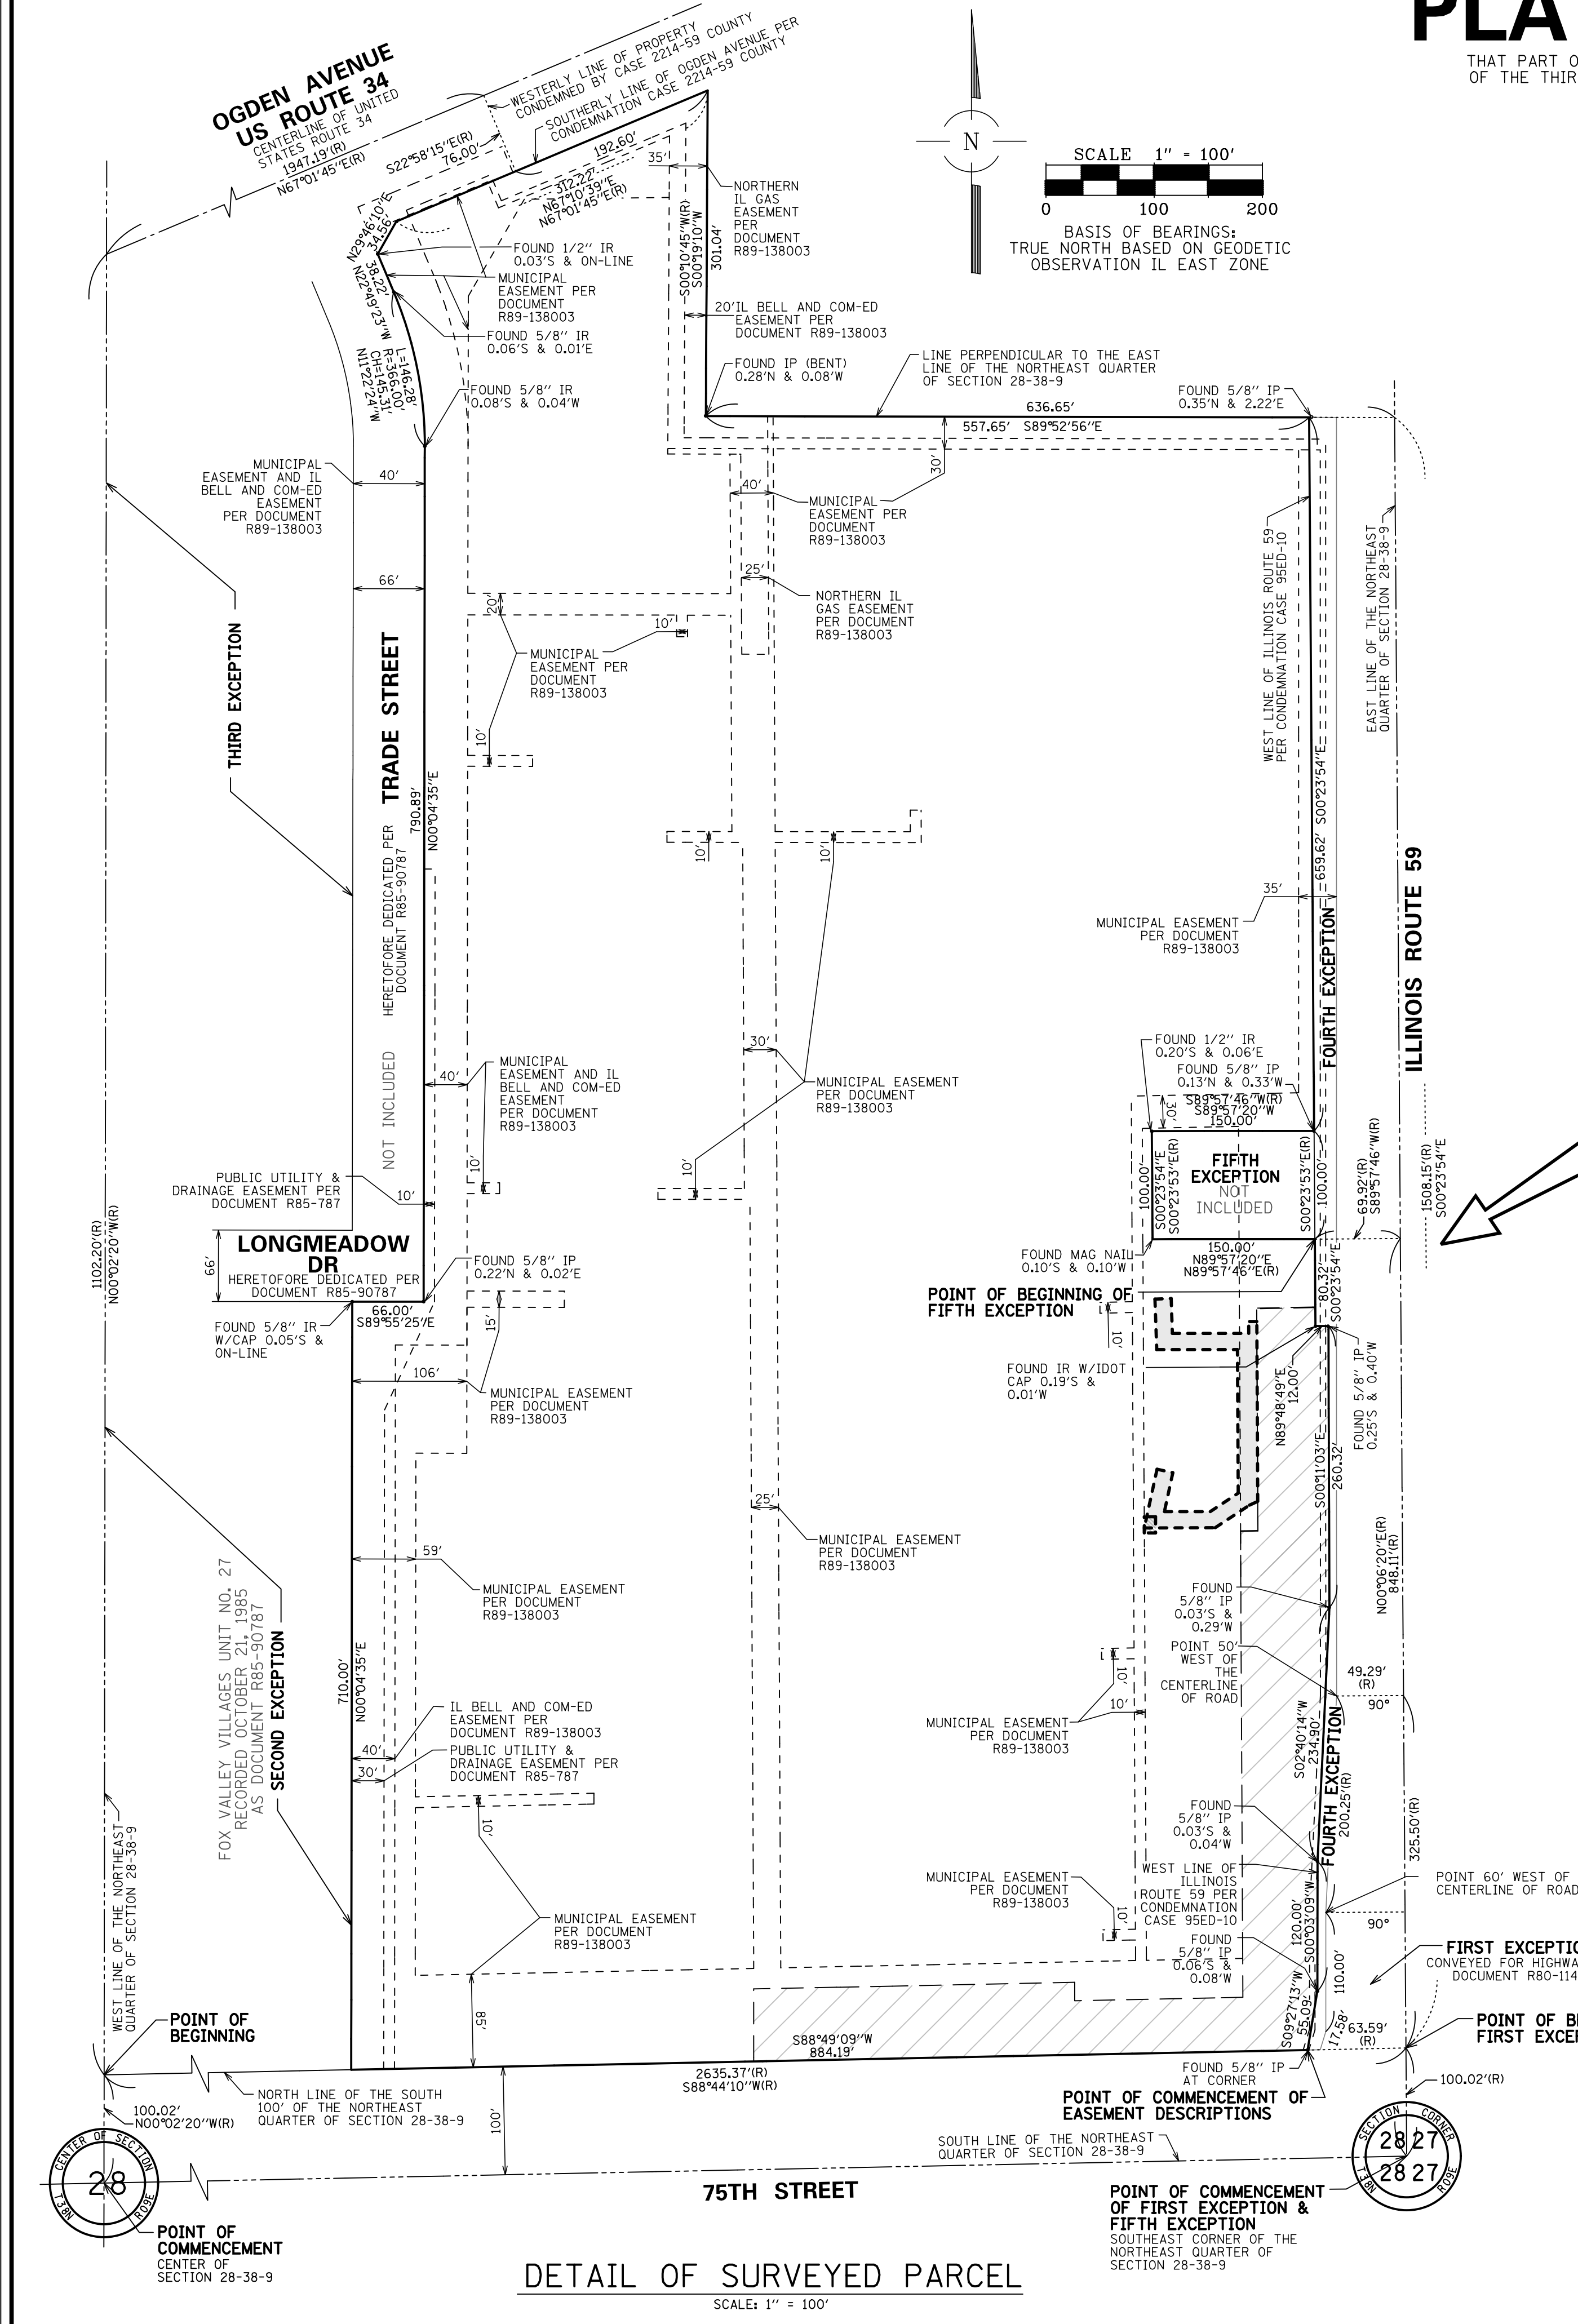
PLA
THAT PART O
OF THE THIR

OGDEN AVENUE
US ROUTE 34
CENTERLINE OF UNITED STATES ROUTE 34
1947.19'(R)
N67°01'45"E(R)

WESTERLY LINE OF PROPERTY CONDEMNED BY CASE 2214-59 COUNTY
SOUTHERLY LINE OF OGDEN AVENUE PER CONDEMNATION CASE 2214-59 COUNTY

S22°58'15"E(R)
76.00'
192.60'
35'
312.22'
N67°10'39"E
N67°01'45"E(R)
N29°46'10"E
34.56'
38.22'
N22°49'23"W
L=146.28'
R=366.00'
CH=145.31'
N11°22'24"W

NORTHERN IL GAS EASEMENT PER DOCUMENT R89-138003
S00°10'45"W(R)
S00°19'10"W
301.04'
FOUND 1/2" IR 0.03'S & ON-LINE
MUNICIPAL EASEMENT PER DOCUMENT R89-138003
FOUND 5/8" IR 0.06'S & 0.01'E
20'IL BELL AND COM-ED EASEMENT PER DOCUMENT R89-138003
FOUND IP (BENT) 0.28'N & 0.08'W
FOUND 5/8" IR 0.08'S & 0.04'W

N
SCALE 1" = 100'
0 100 200
BASIS OF BEARINGS:
TRUE NORTH BASED ON GEODETIC OBSERVATION IL EAST ZONE

LINE PERPENDICULAR TO THE EAST LINE OF THE NORTHEAST QUARTER OF SECTION 28-38-9
FOUND 5/8" IP 0.35'N & 2.22'E
636.65'
557.65' S89°52'56"E
30'

MUNICIPAL EASEMENT AND IL BELL AND COM-ED EASEMENT PER DOCUMENT R89-138003
40'
66'
40'
MUNICIPAL EASEMENT PER DOCUMENT R89-138003
25'
NORTHERN IL GAS EASEMENT PER DOCUMENT R89-138003
20'
10'
MUNICIPAL EASEMENT PER DOCUMENT R89-138003
10'

THIRD EXCEPTION
TRADE STREET
HERETOFORE DEDICATED PER DOCUMENT R85-90787
790.89'
N00°04'35"E
NOT INCLUDED

WEST LINE OF ILLINOIS ROUTE 59 PER CONDEMNATION CASE 95ED-10
EAST LINE OF THE NORTHEAST QUARTER OF SECTION 28-38-9
659.62' S00°23'54"E
35'
MUNICIPAL EASEMENT PER DOCUMENT R89-138003
FOURTH EXCEPTION
ILLINOIS ROUTE 59

10'
10'
30'
MUNICIPAL EASEMENT PER DOCUMENT R89-138003
40'
MUNICIPAL EASEMENT AND IL BELL AND COM-ED EASEMENT PER DOCUMENT R89-138003
10'
10'

FOUND 1/2" IR 0.20'S & 0.06'E
FOUND 5/8" IP 0.13'N & 0.33'W
30'
S89°57'46"W(R)
S89°57'20"W
150.00'
FIFTH EXCEPTION
NOT INCLUDED
100.00'
S00°23'54"E
S00°23'53"E(R)
S00°23'53"E(R)
100.00'
69.92'(R)
S89°57'46"W(R)
1508.15'(R)
S00°23'54"E

PUBLIC UTILITY & DRAINAGE EASEMENT PER DOCUMENT R85-787
10'
LONGMEADOW DR
66'
HERETOFORE DEDICATED PER DOCUMENT R85-90787
FOUND 5/8" IP 0.22'N & 0.02'E
66.00'
S89°55'25"E
FOUND 5/8" IR W/CAP 0.05'S & ON-LINE
15'
106'
MUNICIPAL EASEMENT PER DOCUMENT R89-138003

FOUND MAG NAIL 0.10'S & 0.10'W
150.00'
N89°57'20"E
N89°57'46"E(R)
POINT OF BEGINNING OF FIFTH EXCEPTION
80.32'
S00°23'54"E
10'
FOUND IR W/IDOT CAP 0.19'S & 0.01'W
N89°48'49"E
12.00'
S00°11'03"E
260.32'
FOUND 5/8" IP 0.25'S & 0.40'W

1102.20'(R)
N00°02'20"W(R)
25'
MUNICIPAL EASEMENT PER DOCUMENT R89-138003
59'
MUNICIPAL EASEMENT PER DOCUMENT R89-138003
FOX VALLEY VILLAGES UNIT NO. 27 RECORDED OCTOBER 21, 1985 AS DOCUMENT R85-90787
SECOND EXCEPTION
710.00'
N00°04'35"E

FOUND 5/8" IP 0.03'S & 0.29'W
POINT 50' WEST OF THE CENTERLINE OF ROAD
N00°06'20"E(R)
848.11'(R)
10'
10'
MUNICIPAL EASEMENT PER DOCUMENT R89-138003
49.29' (R)
90°
S02°40'14"W
234.90'
FOURTH EXCEPTION
200.25'(R)

IL BELL AND COM-ED EASEMENT PER DOCUMENT R89-138003
40'
30'
PUBLIC UTILITY & DRAINAGE EASEMENT PER DOCUMENT R85-787
10'
FOUND 5/8" IP 0.03'S & 0.04'W
325.50'(R)
MUNICIPAL EASEMENT PER DOCUMENT R89-138003
WEST LINE OF ILLINOIS ROUTE 59 PER CONDEMNATION CASE 95ED-10
10'
POINT 60' WEST OF CENTERLINE OF ROAD
120.00'
S00°03'09"W
90°
FIRST EXCEPTIO
CONVEYED FOR HIGHWA DOCUMENT R80-114
MUNICIPAL EASEMENT PER DOCUMENT R89-138003
FOUND 5/8" IP 0.06'S & 0.08'W
110.00'
WEST LINE OF THE NORTHEAST QUARTER OF SECTION 28-38-9
POINT OF BEGINNING
85'
S88°49'09"W
884.19'
S09°27'13"W
55.09'
17.58'
63.59' (R)
POINT OF B FIRST EXCE
2635.37'(R)
S88°44'10"W(R)
FOUND 5/8" IP AT CORNER
100.02'(R)
100.02'
N00°02'20"W(R)
NORTH LINE OF THE SOUTH 100' OF THE NORTHEAST QUARTER OF SECTION 28-38-9
100'
POINT OF COMMENCEMENT OF EASEMENT DESCRIPTIONS
SOUTH LINE OF THE NORTHEAST QUARTER OF SECTION 28-38-9
CENTER OF SECTION 28 T38N R09E
75TH STREET
SECTION CORNER 28 27 28 27 T38N R09E
POINT OF COMMENCEMENT CENTER OF SECTION 28-38-9
POINT OF COMMENCEMENT OF FIRST EXCEPTION & FIFTH EXCEPTION
SOUTHEAST CORNER OF THE NORTHEAST QUARTER OF SECTION 28-38-9

DETAIL OF SURVEYED PARCEL
SCALE: 1" = 100'